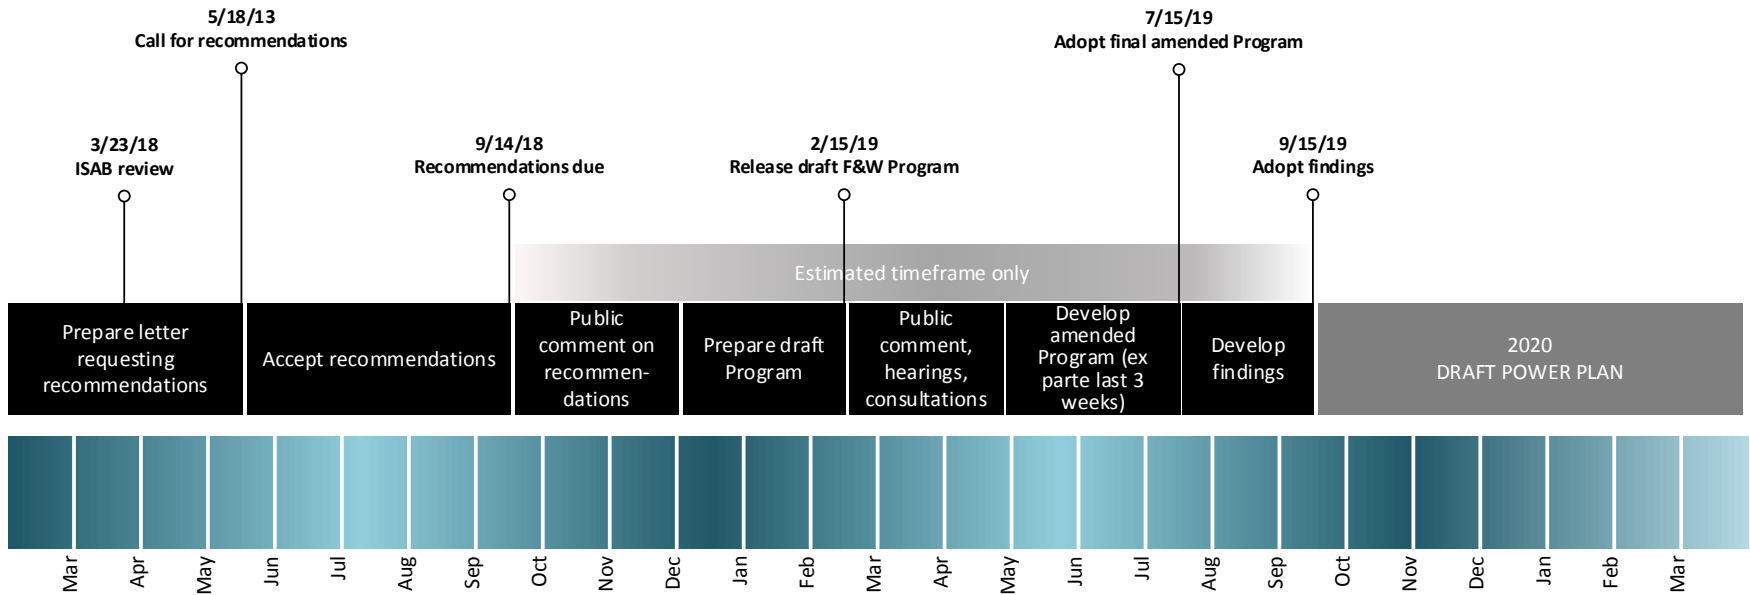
5/18/13
Call for recommendations

7/15/19
Adopt final amended Program

3/23/18
ISAB review

9/14/18
Recommendations due

2/15/19
Release draft F&W Program

9/15/19
Adopt findings

Estimated timeframe only

Prepare letter requesting recommendations

Accept recommendations

Public comment on recommendations

Prepare draft Program

Public comment, hearings, consultations

Develop amended Program (ex parte last 3 weeks)

Develop findings

2020
DRAFT POWER PLAN

Mar
Apr
May
Jun
Jul
Aug
Sep
Oct
Nov
Dec
Jan
Feb
Mar
Apr
May
Jun
Jul
Aug
Sep
Oct
Nov
Dec
Jan
Feb
Mar